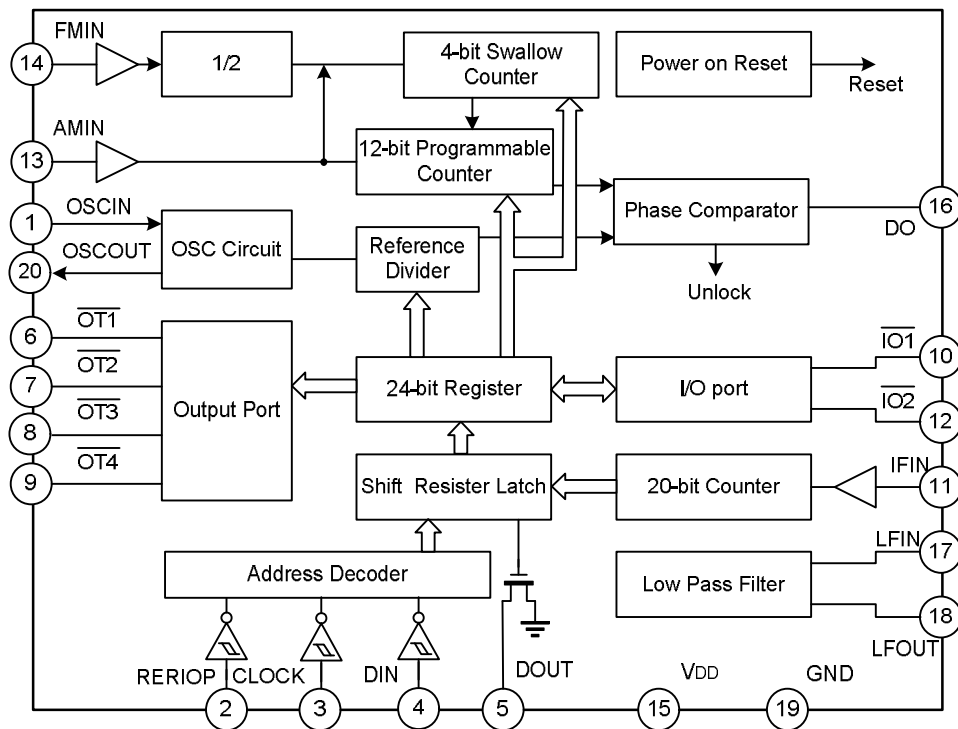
14 FMIN
1/2
4-bit Swallow Counter
Power on Reset
Reset
13 AMIN
12-bit Programmable Counter
1 OSCIN
Phase Comparator
16 DO
20 OSCOUT
OSC Circuit
Reference Divider
Unlock
6 $\overline{OT1}$
7 $\overline{OT2}$
8 $\overline{OT3}$
9 $\overline{OT4}$
Output Port
24-bit Register
I/O port
$\overline{IO1}$ 10
$\overline{IO2}$ 12
Shift Resister Latch
20-bit Counter
IFIN 11
Address Decoder
LFIN 17
Low Pass Filter
18 LFOUT
RERIOP 2
CLOCK 3
DIN 4
DOUT 5
VDD 15
GND 19